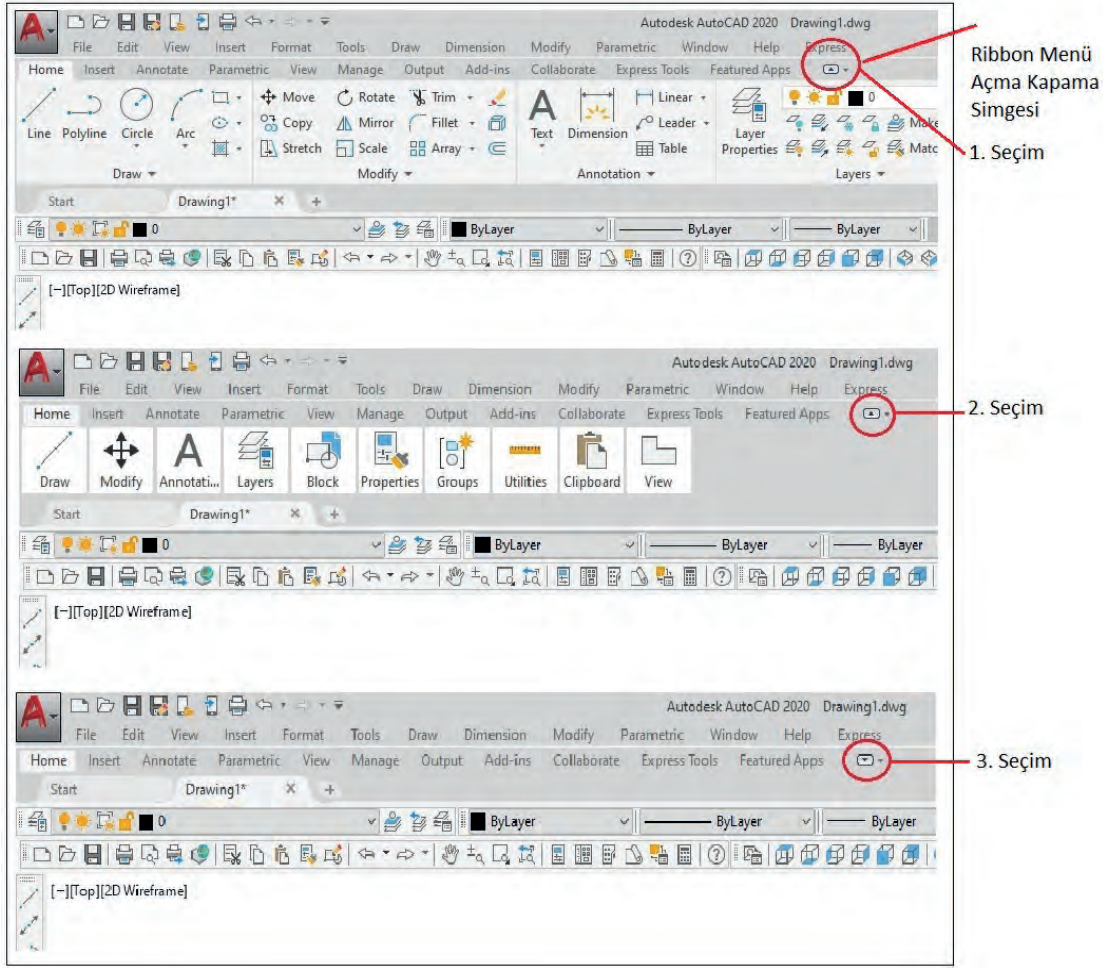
Autodesk AutoCAD 2020 Drawing1.dwg

File Edit View Insert Format Tools Draw Dimension Modify Parametric Window Help Express

Home Insert Annotate Parametric View Manage Output Add-ins Collaborate Express Tools Featured Apps

Ribbon Menü Açma Kapama Simgesi

Line Polyline Circle Arc

Move Rotate Trim Copy Mirror Fillet Stretch Scale Array

Text Dimension Linear Leader Table

Layer Properties 0 Make Matc

Draw Modify Annotation Layers

1. Seçim

Start Drawing1* × +

0 ByLayer ByLayer ByLayer

[–][Top][2D Wireframe]

Autodesk AutoCAD 2020 Drawing1.dwg

File Edit View Insert Format Tools Draw Dimension Modify Parametric Window Help Express

Home Insert Annotate Parametric View Manage Output Add-ins Collaborate Express Tools Featured Apps

2. Seçim

Draw Modify Annotati... Layers Block Properties Groups Utilities Clipboard View

Start Drawing1* × +

0 ByLayer ByLayer ByLayer

[–][Top][2D Wireframe]

Autodesk AutoCAD 2020 Drawing1.dwg

File Edit View Insert Format Tools Draw Dimension Modify Parametric Window Help Express

Home Insert Annotate Parametric View Manage Output Add-ins Collaborate Express Tools Featured Apps

3. Seçim

Start Drawing1* × +

0 ByLayer ByLayer ByLayer

[–][Top][2D Wireframe]